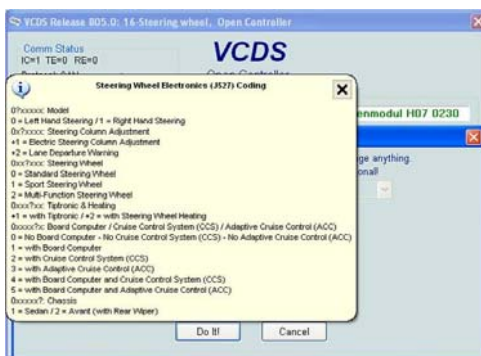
VCDS Release 805.0: 16-Steering wheel, Open Controller

Comm Status
IC=1 TE=0 RE=0

VCDS

Protocol: CAN

Open Controller

enmodul H07 0230

ge anything.
onal!

Steering Wheel Electronics (J527) Coding

0?xxxxx: Model
0 = Left Hand Steering / 1 = Right Hand Steering
0x?xxxx: Steering Column Adjustment
+1 = Electric Steering Column Adjustment
+2 = Lane Departure Warning
0xx?xxx: Steering Wheel
0 = Standard Steering Wheel
1 = Sport Steering Wheel
2 = Multi-Function Steering Wheel
0xxx?xx: Tiptronic & Heating
+1 = with Tiptronic / +2 = with Steering Wheel Heating
0xxxx?x: Board Computer / Cruise Control System (CCS) / Adaptive Cruise Control (ACC)
0 = No Board Computer - No Cruise Control System (CCS) - No Adaptive Cruise Control (ACC)
1 = with Board Computer
2 = with Cruise Control System (CCS)
3 = with Adaptive Cruise Control (ACC)
4 = with Board Computer and Cruise Control System (CCS)
5 = with Board Computer and Adaptive Cruise Control (ACC)
0xxxxx?: Chassis
1 = Sedan / 2 = Avant (with Rear Wiper)

Do It!

Cancel